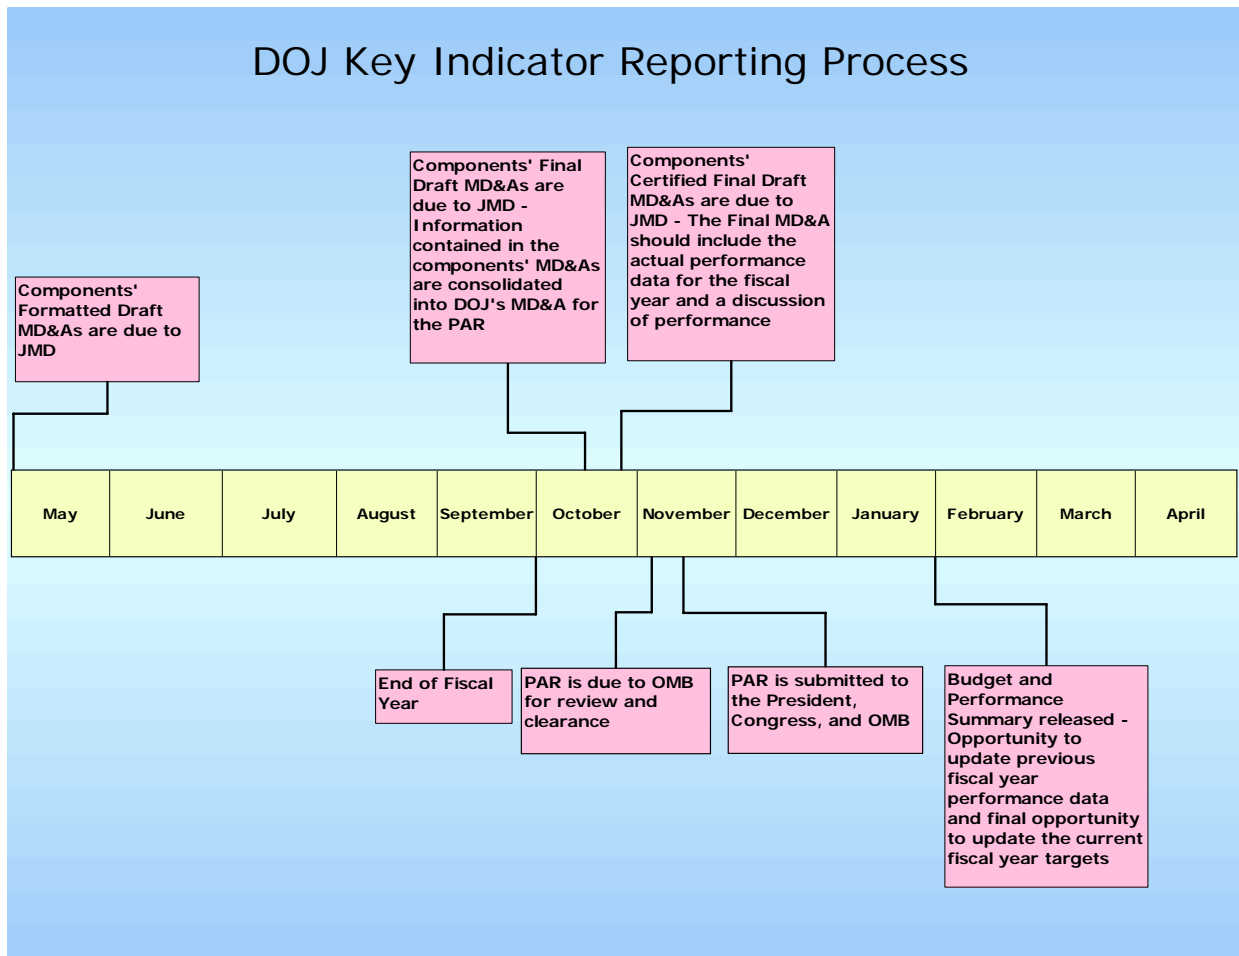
DOJ Key Indicator Reporting Process

Components' Formatted Draft MD&As are due to JMD

Components' Final Draft MD&As are due to JMD - Information contained in the components' MD&As are consolidated into DOJ's MD&A for the PAR

Components' Certified Final Draft MD&As are due to JMD - The Final MD&A should include the actual performance data for the fiscal year and a discussion of performance

| May | June | July | August | September | October | November | December | January | February | March | April |
|---|---|---|---|---|---|---|---|---|---|---|---|

End of Fiscal Year

PAR is due to OMB for review and clearance

PAR is submitted to the President, Congress, and OMB

Budget and Performance Summary released - Opportunity to update previous fiscal year performance data and final opportunity to update the current fiscal year targets